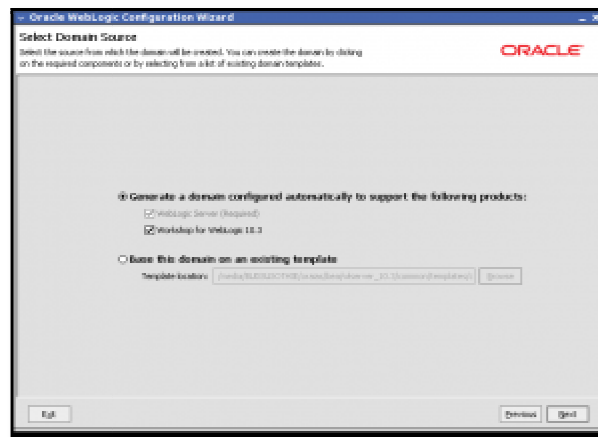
Oracle WebLogic Configuration Wizard

Select Domain Source

Select the source from which the domain will be created. You can create the domain by clicking on the required components or by selecting from a list of existing domain templates.

ORACLE

Generate a domain configured automatically to support the following products:

WebLogic Server (Required)

Workshop for WebLogic 10.3

Base this domain on an existing template

Template location: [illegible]

Browse

Exit

Previous

Next